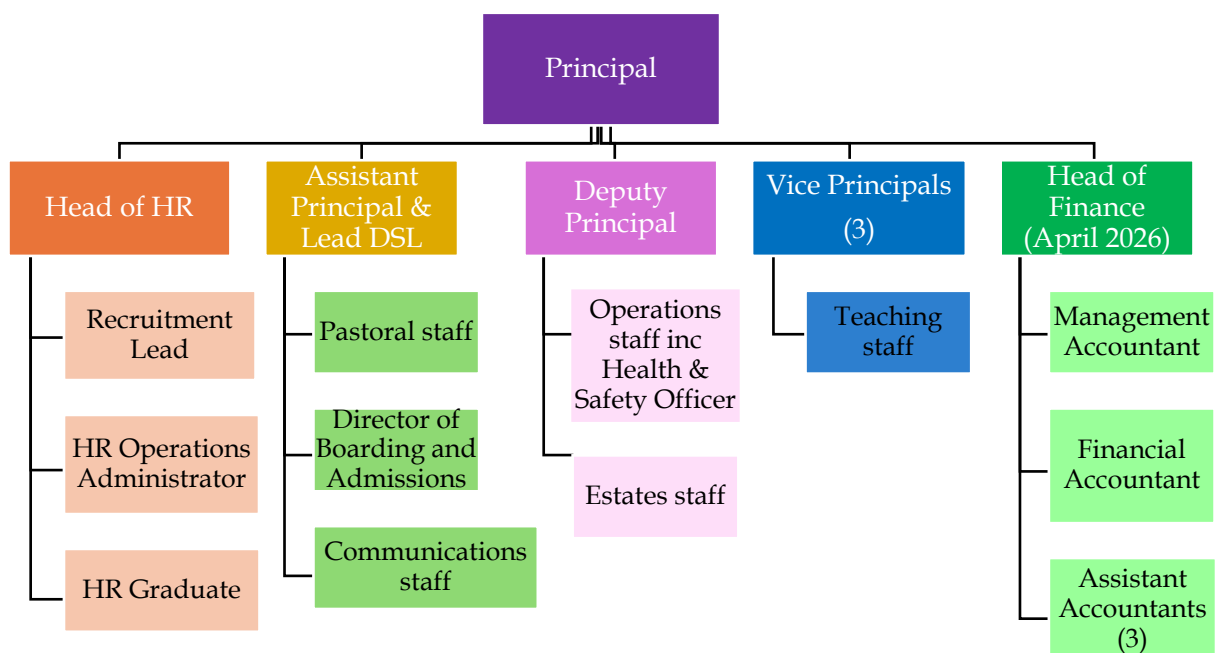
Principal

Head of HR

Recruitment Lead

HR Operations Administrator

HR Graduate

Assistant Principal & Lead DSL

Pastoral staff

Director of Boarding and Admissions

Communications staff

Deputy Principal

Operations staff inc Health & Safety Officer

Estates staff

Vice Principals (3)

Teaching staff

Head of Finance (April 2026)

Management Accountant

Financial Accountant

Assistant Accountants (3)